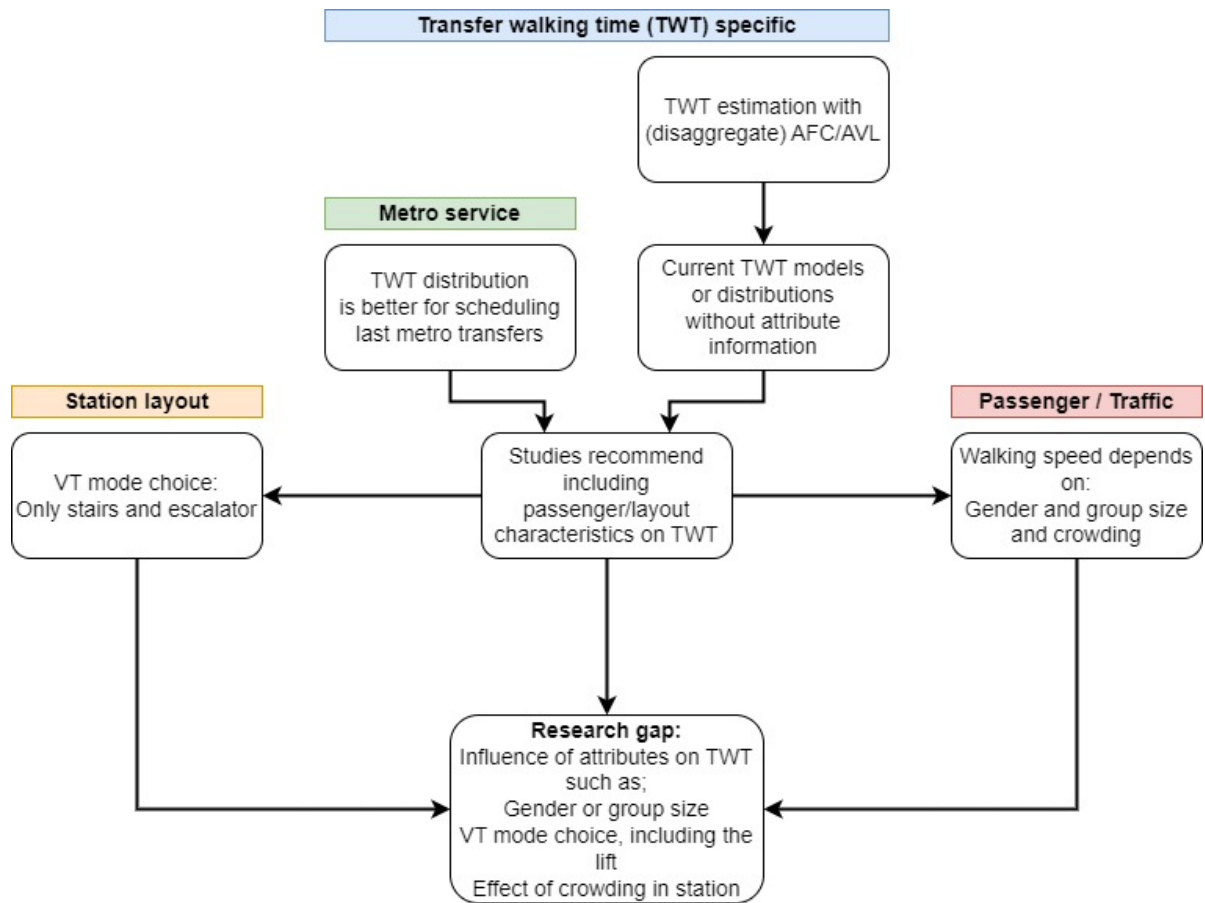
Transfer walking time (TWT) specific

TWT estimation with (disaggregate) AFC/AVL

Metro service

TWT distribution is better for scheduling last metro transfers

Current TWT models or distributions without attribute information

Station layout

VT mode choice: Only stairs and escalator

Studies recommend including passenger/layout characteristics on TWT

Passenger / Traffic

Walking speed depends on: Gender and group size and crowding

Research gap:
Influence of attributes on TWT such as;
Gender or group size
VT mode choice, including the lift
Effect of crowding in station